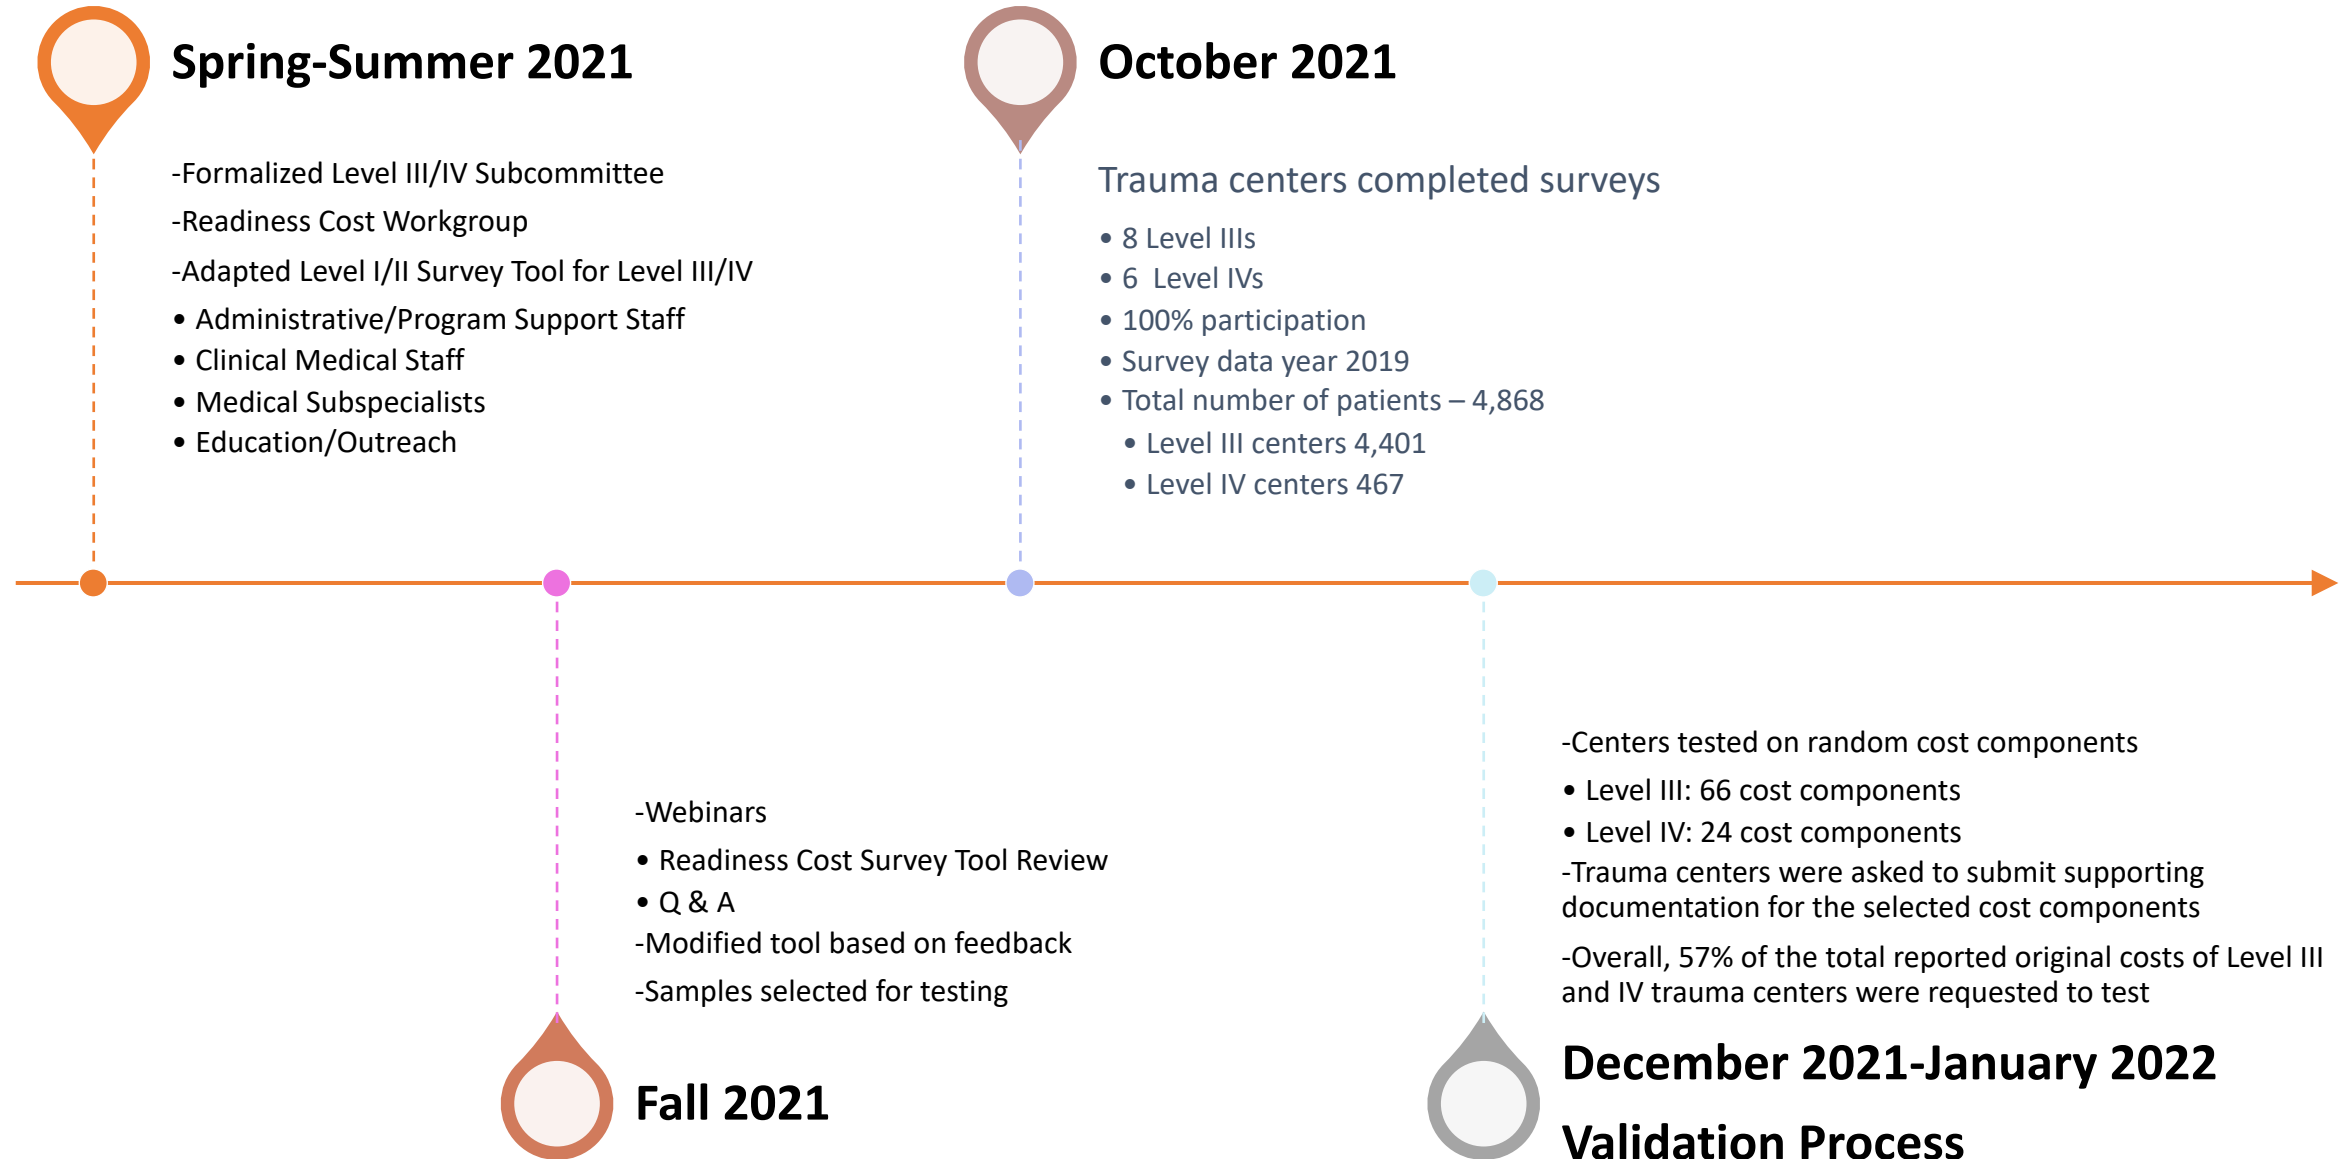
Spring-Summer 2021

-Formalized Level III/IV Subcommittee

-Readiness Cost Workgroup

-Adapted Level I/II Survey Tool for Level III/IV

- Administrative/Program Support Staff
- Clinical Medical Staff
- Medical Subspecialists
- Education/Outreach

October 2021

Trauma centers completed surveys

- 8 Level IIIs
- 6 Level IVs
- 100% participation
- Survey data year 2019
- Total number of patients – 4,868
  - Level III centers 4,401
  - Level IV centers 467

-Webinars

- Readiness Cost Survey Tool Review
- Q & A

-Modified tool based on feedback

-Samples selected for testing

Fall 2021

-Centers tested on random cost components

- Level III: 66 cost components
- Level IV: 24 cost components

-Trauma centers were asked to submit supporting documentation for the selected cost components

-Overall, 57% of the total reported original costs of Level III and IV trauma centers were requested to test

December 2021-January 2022

Validation Process